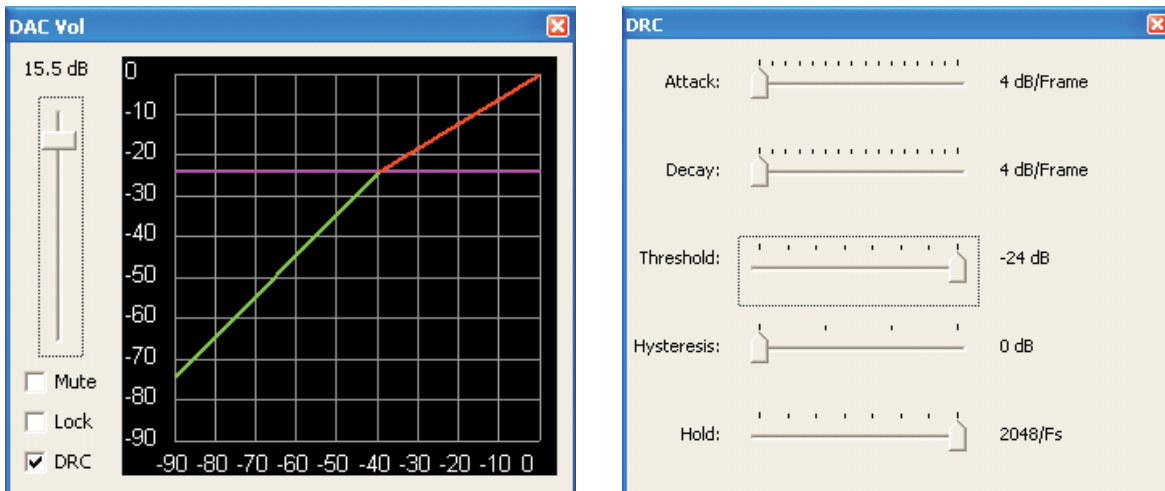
DAC Vol

15.5 dB

0
-10
-20
-30
-40
-50
-60
-70
-80
-90

-90 -80 -70 -60 -50 -40 -30 -20 -10 0

Mute

Lock

DRC

DRC

Attack: 4 dB/Frame

Decay: 4 dB/Frame

Threshold: -24 dB

Hysteresis: 0 dB

Hold: 2048/Fs